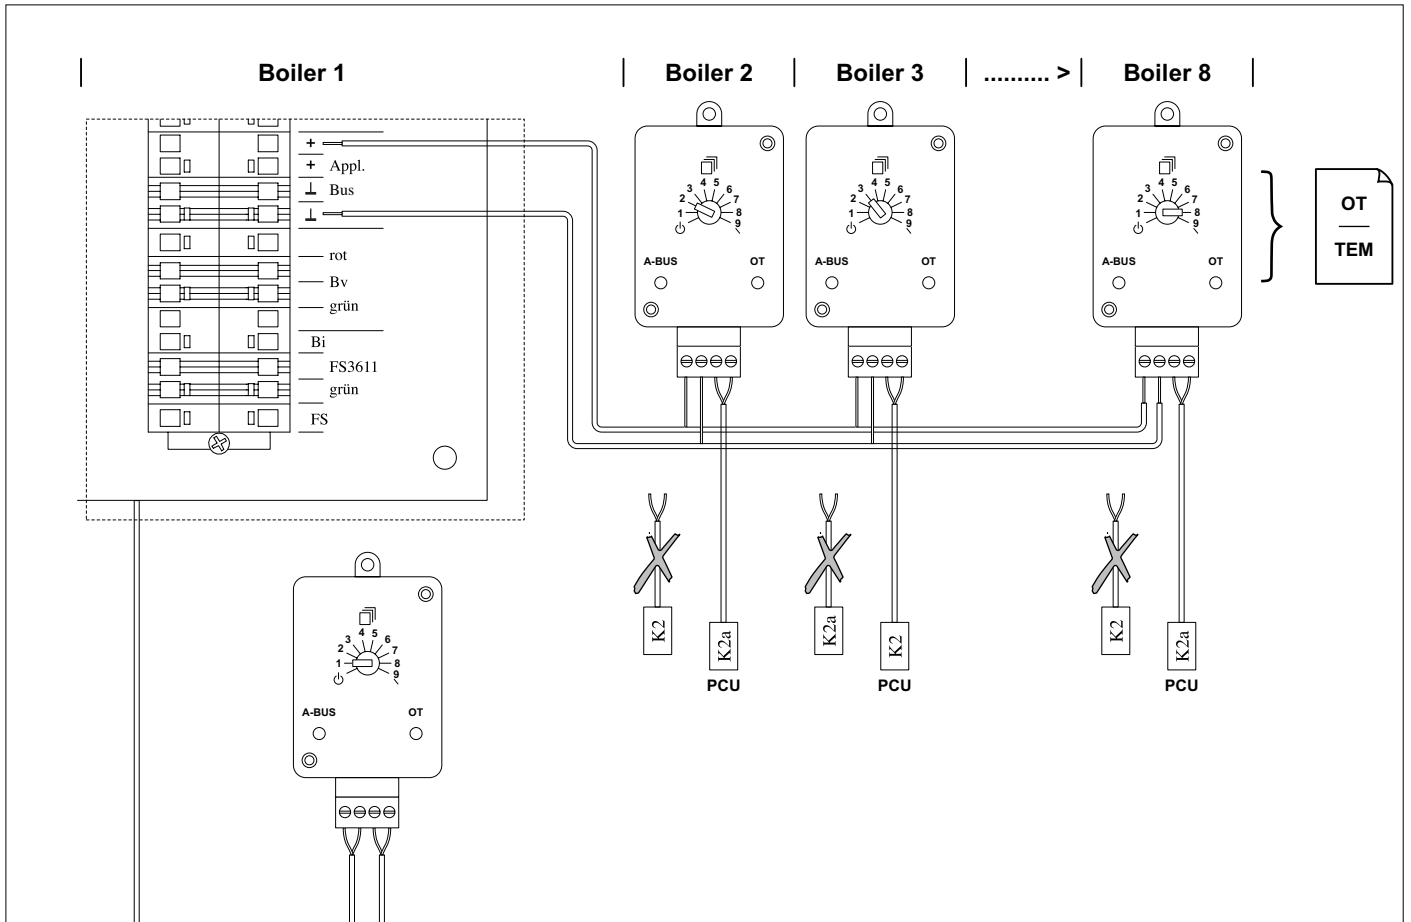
Boiler 1
Boiler 2
Boiler 3
.......... >
Boiler 8

+
+ Appl.
⊥ Bus
⊥
rot
Bv
grün
Bi
FS3611
grün
FS

1 2 3 4 5 6 7 8 9
A-BUS
OT

1 2 3 4 5 6 7 8 9
A-BUS
OT

1 2 3 4 5 6 7 8 9
A-BUS
OT

OT
TEM

K2
K2a
PCU
K2a
K2
PCU
K2
K2a
PCU

1 2 3 4 5 6 7 8 9
A-BUS
OT